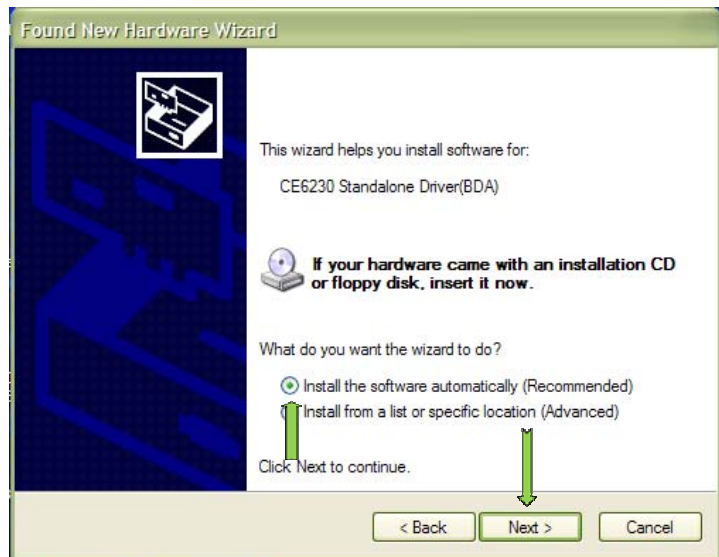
Found New Hardware Wizard

This wizard helps you install software for:

CE6230 Standalone Driver(BDA)

If your hardware came with an installation CD or floppy disk, insert it now.

What do you want the wizard to do?

Install the software automatically (Recommended)

Install from a list or specific location (Advanced)

Click Next to continue.

< Back
Next >
Cancel